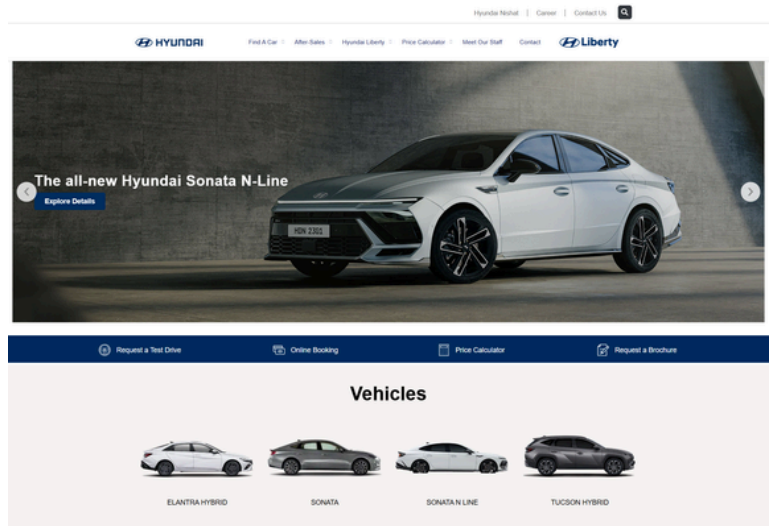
Hyundai Nishat | Career | Contact Us

HYUNDAI

Find A Car
After-Sales
Hyundai Liberty
Price Calculator
Meet Our Staff
Contact

Liberty

The all-new Hyundai Sonata N-Line

Explore Details

HDN 2301

Request a Test Drive
Online Booking
Price Calculator
Request a Brochure

Vehicles

ELANTRA HYBRID
SONATA
SONATA N LINE
TUCSON HYBRID